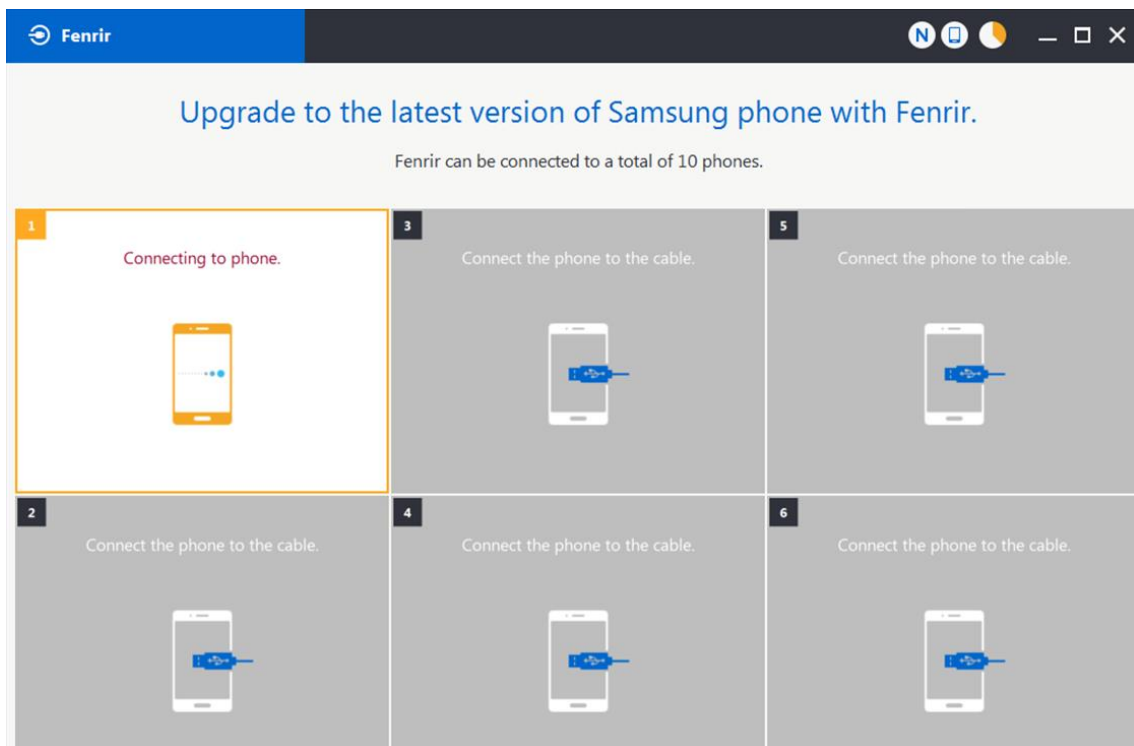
Fenrir

N

Upgrade to the latest version of Samsung phone with Fenrir.

Fenrir can be connected to a total of 10 phones.

1
Connecting to phone.

3
Connect the phone to the cable.

5
Connect the phone to the cable.

2
Connect the phone to the cable.

4
Connect the phone to the cable.

6
Connect the phone to the cable.